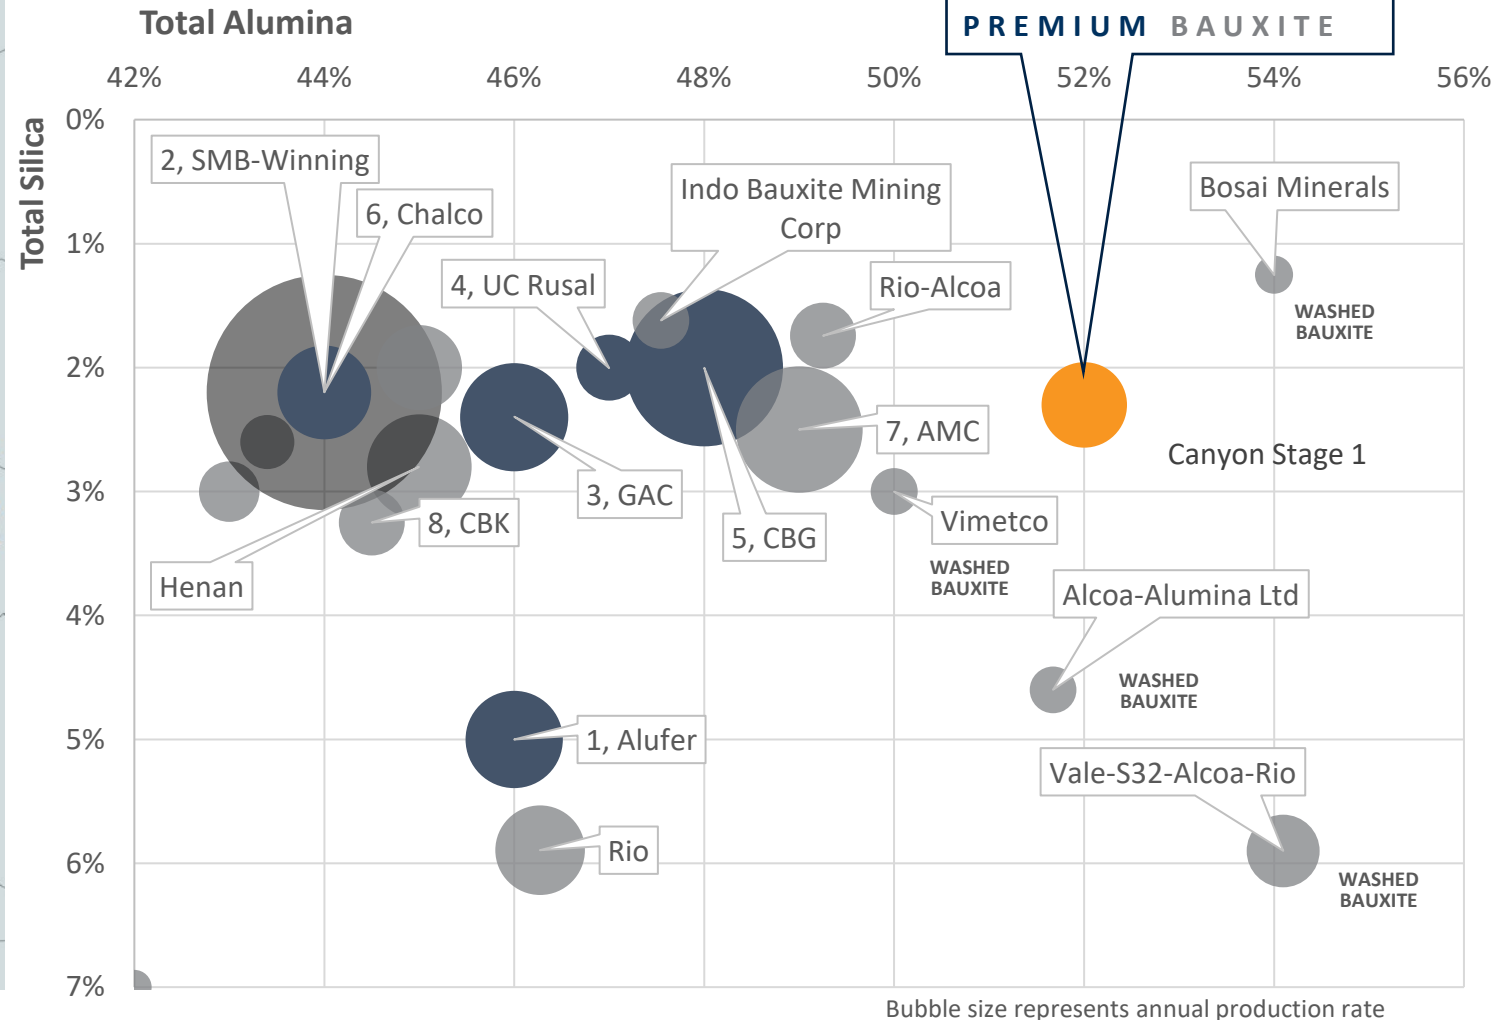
Total Alumina

PREMIUM BAUXITE

42% 44% 46% 48% 50% 52% 54% 56%

Total Silica

0%
1%
2%
3%
4%
5%
6%
7%

2, SMB-Winning
6, Chalco
4, UC Rusal
Indo Bauxite Mining Corp
Rio-Alcoa
Bosai Minerals
WASHED BAUXITE
7, AMC
Canyon Stage 1
3, GAC
8, CBK
5, CBG
Vimetco
WASHED BAUXITE
Henan
Alcoa-Alumina Ltd
WASHED BAUXITE
1, Alufer
Vale-S32-Alcoa-Rio
Rio
WASHED BAUXITE

Bubble size represents annual production rate